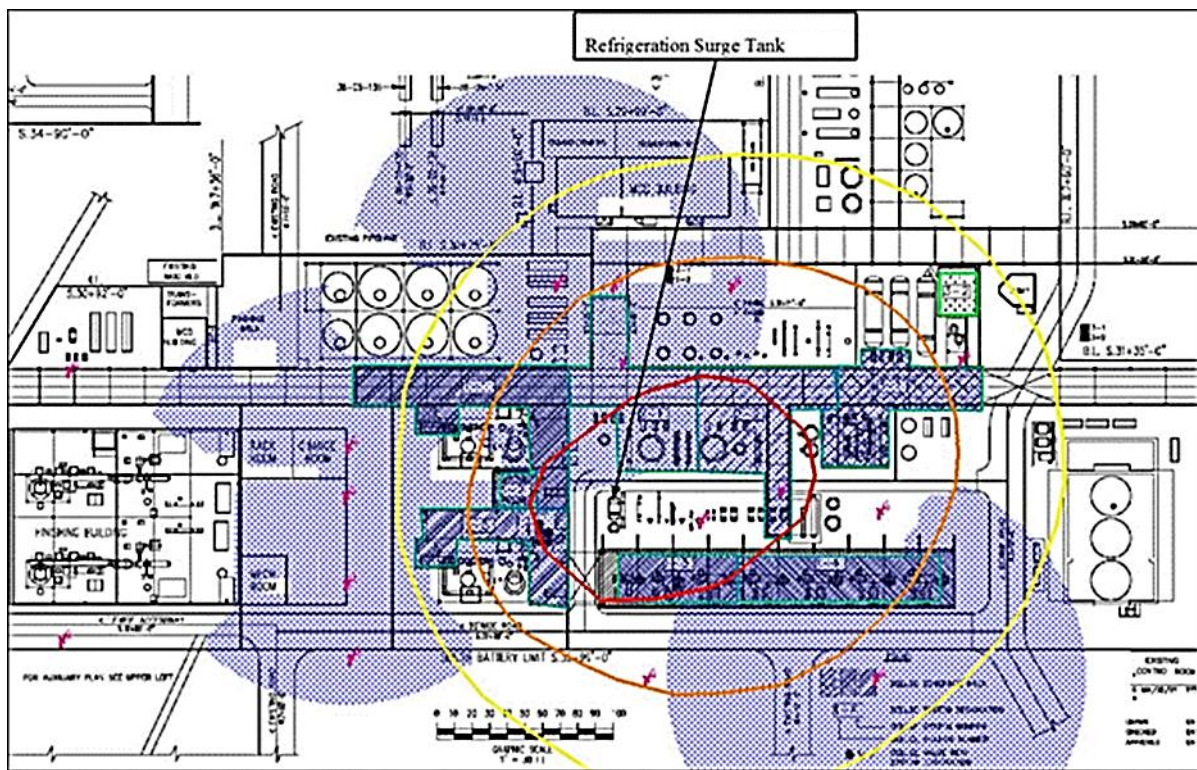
Refrigeration Surge Tank

S.34-90'-0"

EXISTING PIPING

FINISHING BUILDING

RACK ROOM

BATTERY LIMIT S.30-90'-0"

FOR AUXILIARY PLAN SEE UPPER LEFT

GRAPHIC SCALE

0 10 20 30 40 50 60 70 80 90 100

EXISTING CONTROL ROOM

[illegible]